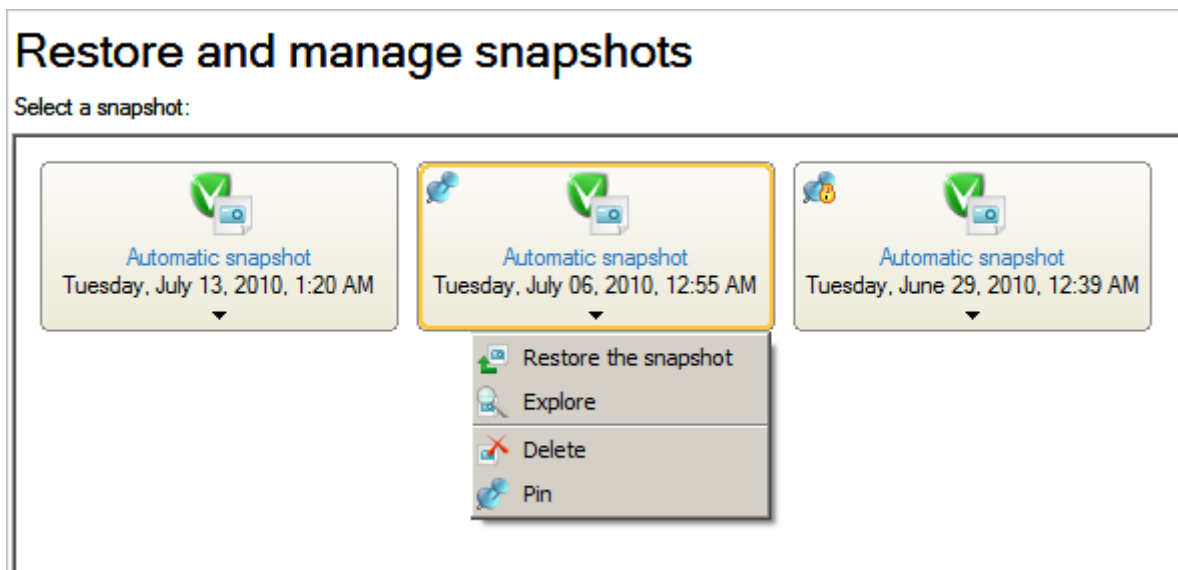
Restore and manage snapshots

Select a snapshot:

Automatic snapshot
Tuesday, July 13, 2010, 1:20 AM

Automatic snapshot
Tuesday, July 06, 2010, 12:55 AM

Automatic snapshot
Tuesday, June 29, 2010, 12:39 AM

Restore the snapshot
Explore
Delete
Pin